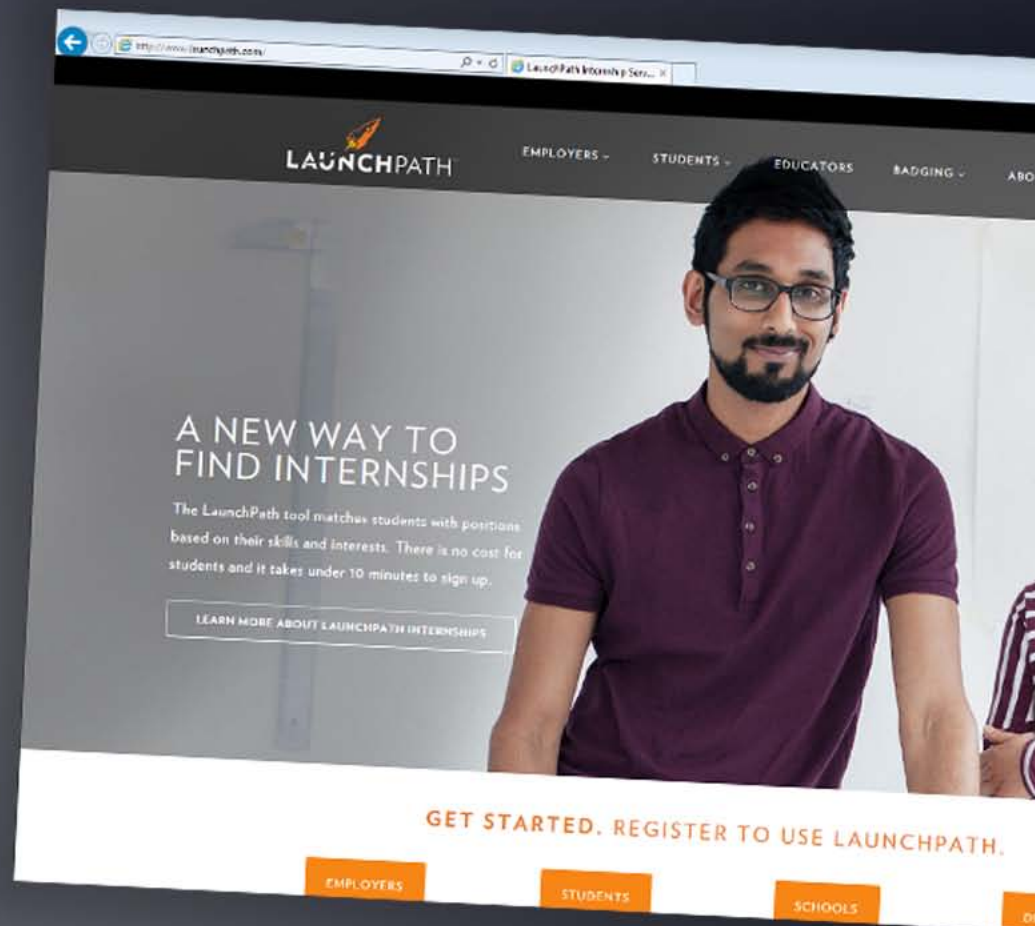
http://www.launchpath.com/

LaunchPath Internship Serv... ×

LAUNCHPATH

EMPLOYERS ⌄

STUDENTS ⌄

EDUCATORS

BADGING ⌄

ABO

A NEW WAY TO FIND INTERNSHIPS

The LaunchPath tool matches students with positions based on their skills and interests. There is no cost for students and it takes under 10 minutes to sign up.

LEARN MORE ABOUT LAUNCHPATH INTERNSHIPS

GET STARTED. REGISTER TO USE LAUNCHPATH.

EMPLOYERS

STUDENTS

SCHOOLS

D